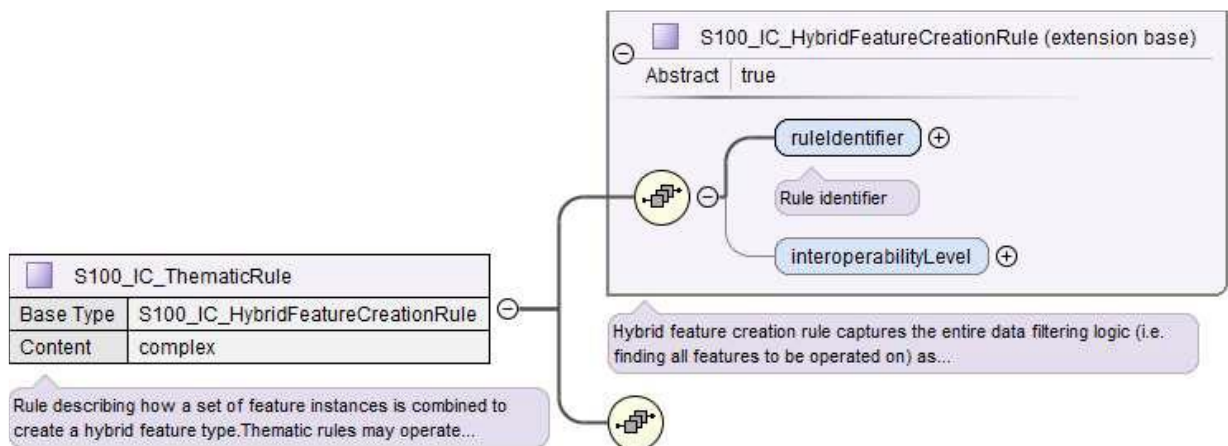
S100_IC_HybridFeatureCreationRule (extension base)

| Abstract | true |
|---|---|

ruleIdentifier

Rule identifier

interoperabilityLevel

Hybrid feature creation rule captures the entire data filtering logic (i.e. finding all features to be operated on) as...

S100_IC_ThematicRule

| Base Type | S100_IC_HybridFeatureCreationRule |
|---|---|
| Content | complex |

Rule describing how a set of feature instances is combined to create a hybrid feature type.Thematic rules may operate...